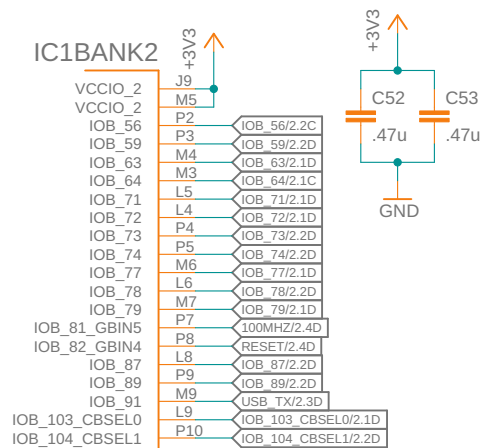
IC1BANK2

+3V3

| | | |
|---|---|---|
| VCCIO_2 | J9 | |
| VCCIO_2 | M5 | |
| IOB_56 | P2 | IOB_56/2.2C |
| IOB_59 | P3 | IOB_59/2.2D |
| IOB_63 | M4 | IOB_63/2.1D |
| IOB_64 | M3 | IOB_64/2.1C |
| IOB_71 | L5 | IOB_71/2.1D |
| IOB_72 | L4 | IOB_72/2.1D |
| IOB_73 | P4 | IOB_73/2.2D |
| IOB_74 | P5 | IOB_74/2.2D |
| IOB_77 | M6 | IOB_77/2.1D |
| IOB_78 | L6 | IOB_78/2.2D |
| IOB_79 | M7 | IOB_79/2.1D |
| IOB_81_GBIN5 | P7 | 100MHZ/2.4D |
| IOB_82_GBIN4 | P8 | RESET/2.4D |
| IOB_87 | L8 | IOB_87/2.2D |
| IOB_89 | P9 | IOB_89/2.2D |
| IOB_91 | M9 | USB_TX/2.3D |
| IOB_103_CBSEL0 | L9 | IOB_103_CBSEL0/2.1D |
| IOB_104_CBSEL1 | P10 | IOB_104_CBSEL1/2.2D |

+3V3

C52
.47u

C53
.47u

GND